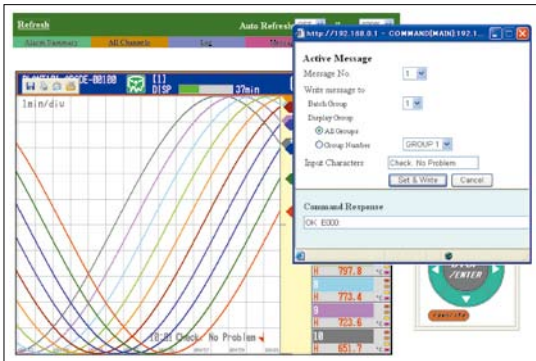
Refresh

Auto Refresh

Alarm Summary

All Channels

Log

http://192.168.0.1 - COMMAND[MAIN]:192.1...

Active Message

Message No. 1

Write message to

Batch Group 1

Display Group

All Groups

Group Number GROUP 1

Input Characters Check: No Problem

Set & Write

Cancel

Command Response

OK: E000

1min/div

[1]

DISP

37min

18:21 Check: No Problem

H 797.8

H 773.4

9

H 723.6

10

H 651.7

/ENTER